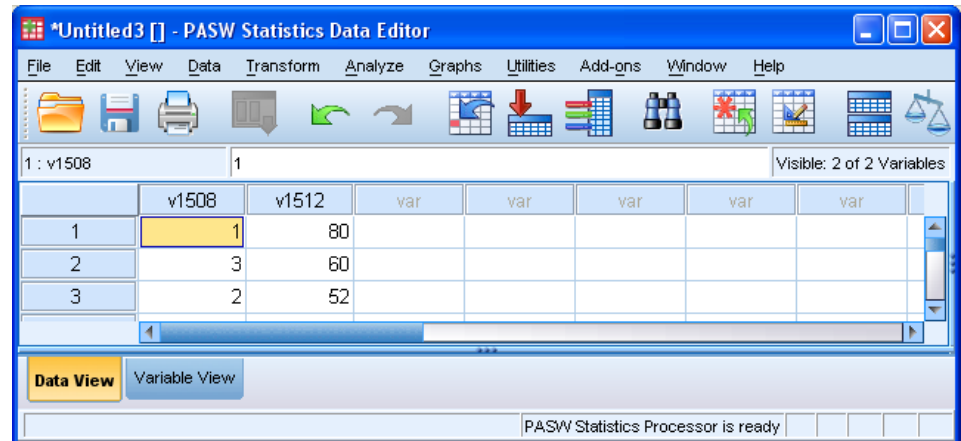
*Untitled3 [] - PASW Statistics Data Editor

File Edit View Data Transform Analyze Graphs Utilities Add-ons Window Help

1 : v1508 1 Visible: 2 of 2 Variables

| | v1508 | v1512 | var | var | var | var | var |
|---|---|---|---|---|---|---|---|
| 1 | 1 | 80 | | | | | |
| 2 | 3 | 60 | | | | | |
| 3 | 2 | 52 | | | | | |

Data View Variable View

PASW Statistics Processor is ready